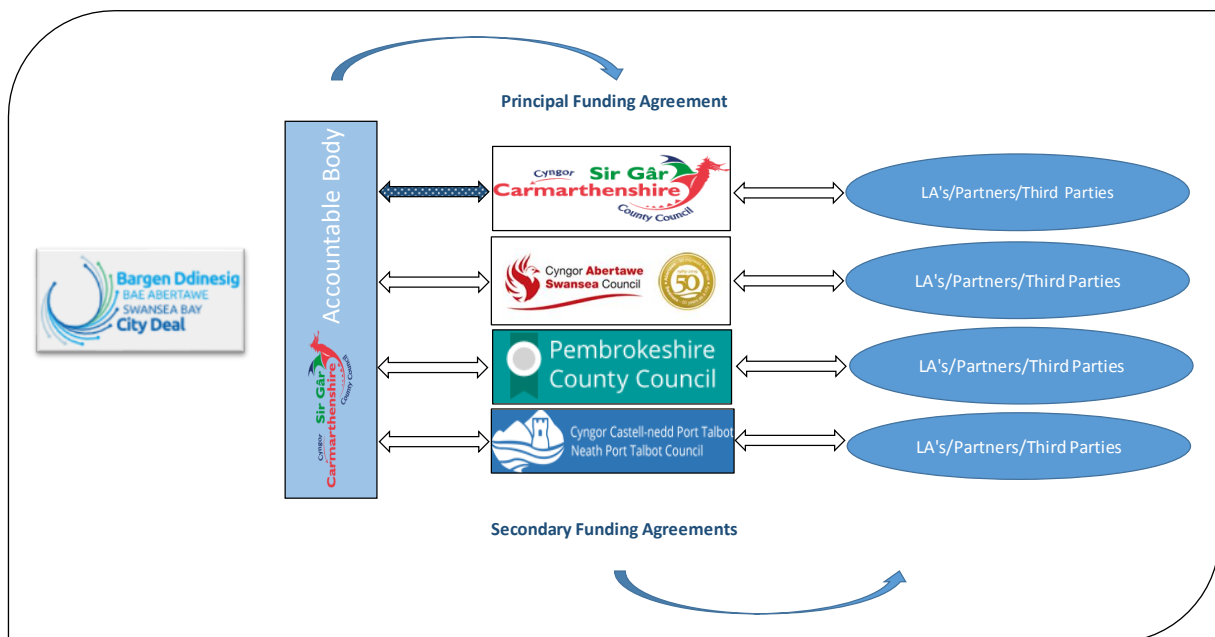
Principal Funding Agreement

Bargen Ddinesig
BAE ABERTAWE
SWANSEA BAY
City Deal

Accountable Body

Cyngor Sir Gâr Carmarthenshire County Council

Cyngor Sir Gâr Carmarthenshire County Council

LA's/Partners/Third Parties

Cyngor Abertawe Swansea Council

50

LA's/Partners/Third Parties

Pembrokeshire County Council

LA's/Partners/Third Parties

Cyngor Castell-nedd Port Talbot
Neath Port Talbot Council

LA's/Partners/Third Parties

Secondary Funding Agreements